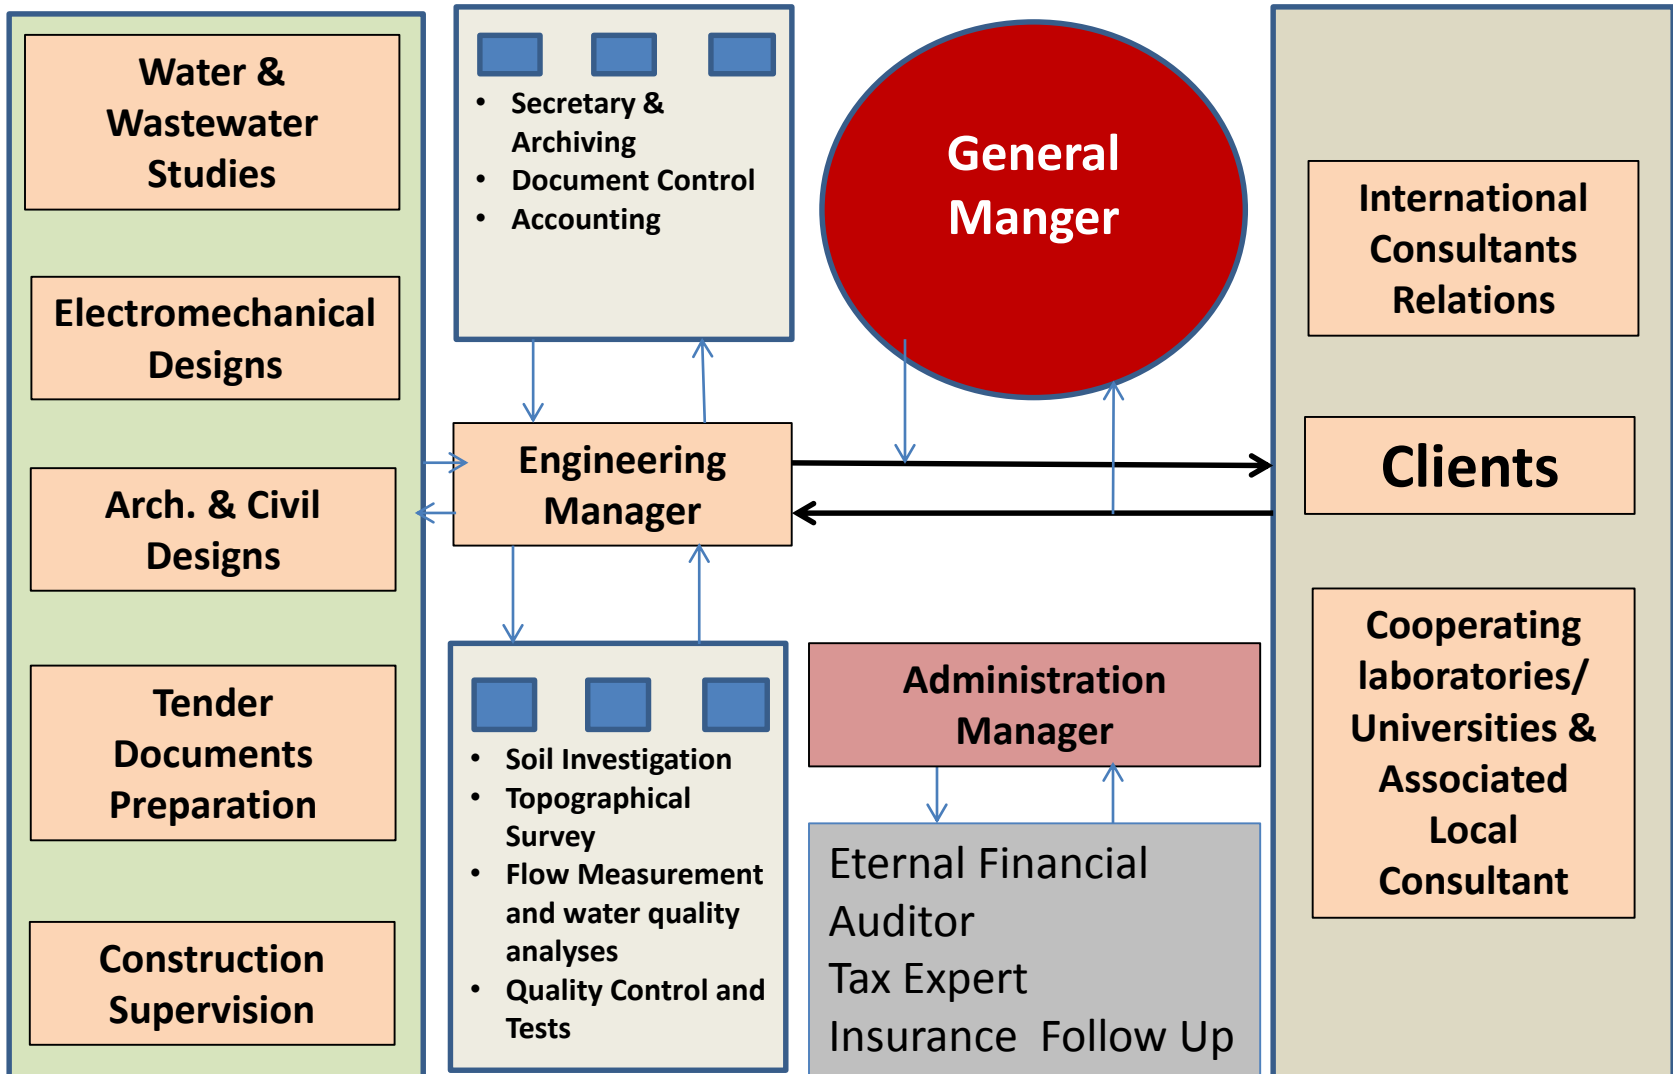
Water & Wastewater Studies

Electromechanical Designs

Arch. & Civil Designs

Tender Documents Preparation

Construction Supervision

- Secretary & Archiving
- Document Control
- Accounting

General Manger

Engineering Manager

- Soil Investigation
- Topographical Survey
- Flow Measurement and water quality analyses
- Quality Control and Tests

Administration Manager

Eternal Financial Auditor
Tax Expert
Insurance Follow Up

International Consultants Relations

Clients

Cooperating laboratories/ Universities & Associated Local Consultant